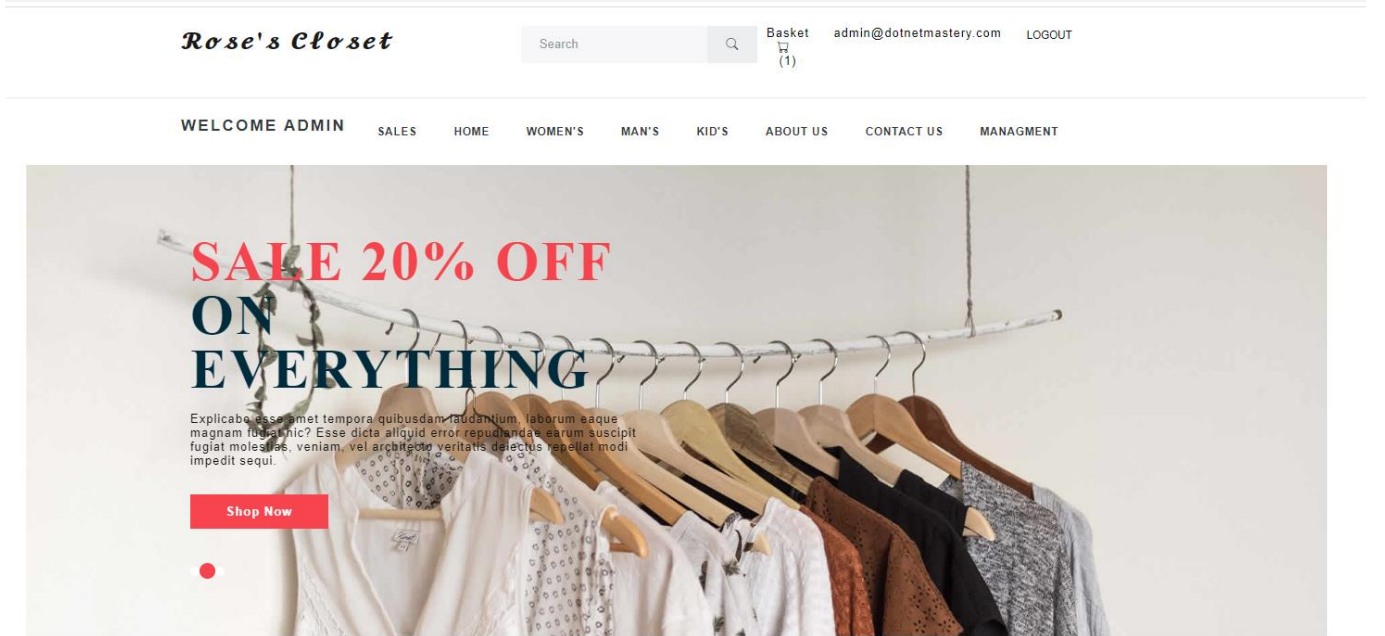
Rose's Closet

Search

Basket (1)

admin@dotnetmastery.com

LOGOUT

WELCOME ADMIN

SALES HOME WOMEN'S MAN'S KID'S ABOUT US CONTACT US MANAGMENT

SALE 20% OFF ON EVERYTHING

Explicabo esse amet tempora quibusdam laudantium, laborum eaque magnam fugiat hic? Esse dicta aliquid error repudiandae earum suscipit fugiat molestias, veniam, vel architecto veritatis delectus repellat modi impedit sequi.

Shop Now